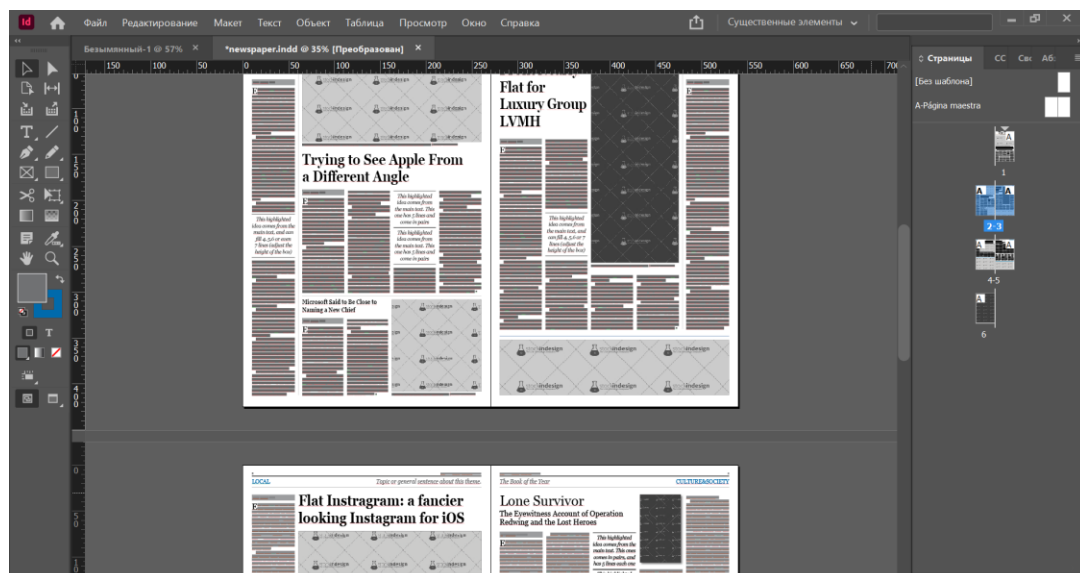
Id Файл Редактирование Макет Текст Объект Таблица Просмотр Окно Справка

Существенные элементы

Безымянный-1 @ 57% ×

*newspaper.indd @ 35% [Преобразован] ×

150 100 50 0 50 100 150 200 250 300 350 400 450 500 550 600 650 700

Страницы CC Свя A6:

[Без шаблона]

A-Página maestra

1

2-3

4-5

6

Flat for Luxury Group LVMH

Trying to See Apple From a Different Angle

This highlighted idea comes from the main text. This one has 5 lines and come in pairs

This highlighted idea comes from the main text. This one has 5 lines and come in pairs

This highlighted idea comes from the main text, and can fill 4,5,6 or more 7 lines (adjust the height of the box)

This highlighted idea comes from the main text, and can fill 4,5,6 or 7 lines (adjust the height of the box)

Microsoft Said to Be Close to Naming a New Chief

indesign

LOCAL

Topic or general sentence about this theme.

Flat Instragram: a fancier looking Instagram for iOS

The Book of the Year

CULTURE&SOCIETY

Lone Survivor

The Eyewitness Account of Operation Redwing and the Lost Heroes

This highlighted idea comes from the main text. This ones comes in pairs, and has 5 lines each one